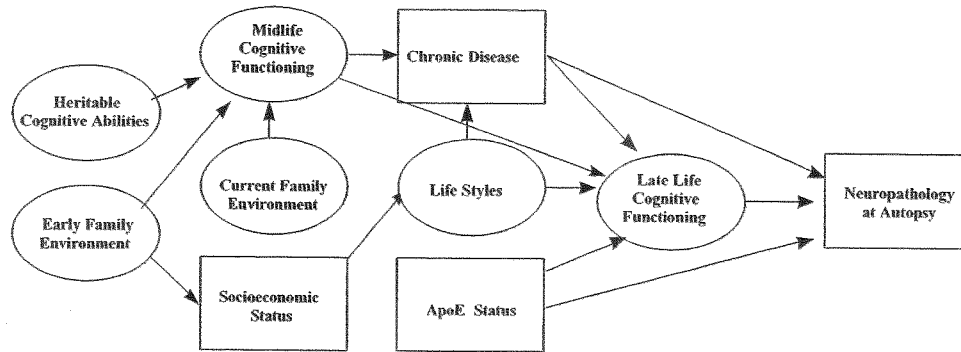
Midlife Cognitive Functioning

Chronic Disease

Heritable Cognitive Abilities

Current Family Environment

Life Styles

Late Life Cognitive Functioning

Neuropathology at Autopsy

Early Family Environment

Socioeconomic Status

ApoE Status